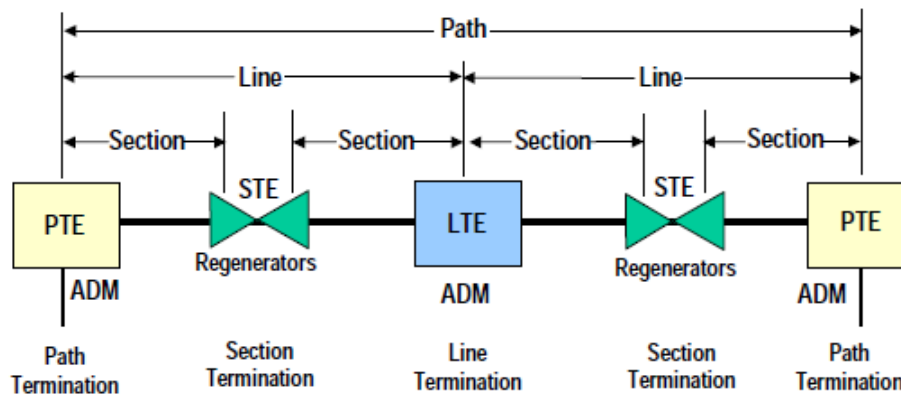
Path

Line

Line

Section

Section

Section

Section

STE

STE

PTE

LTE

PTE

Regenerators

Regenerators

ADM

ADM

ADM

Path Termination

Section Termination

Line Termination

Section Termination

Path Termination